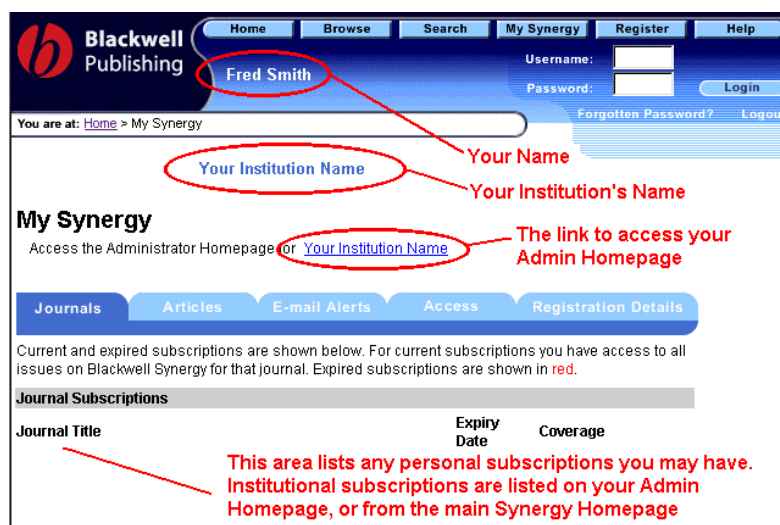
Blackwell Publishing

Home | Browse | Search | My Synergy | Register | Help

Fred Smith

Username:

Password:

Login

Forgotten Password? Logou

You are at: Home > My Synergy

Your Name

Your Institution Name

Your Institution's Name

My Synergy

Access the Administrator Homepage for Your Institution Name

The link to access your Admin Homepage

Journals | Articles | E-mail Alerts | Access | Registration Details

Current and expired subscriptions are shown below. For current subscriptions you have access to all issues on Blackwell Synergy for that journal. Expired subscriptions are shown in red.

Journal Subscriptions

| Journal Title | Expiry Date | Coverage |
|---|---|---|

This area lists any personal subscriptions you may have. Institutional subscriptions are listed on your Admin Homepage, or from the main Synergy Homepage